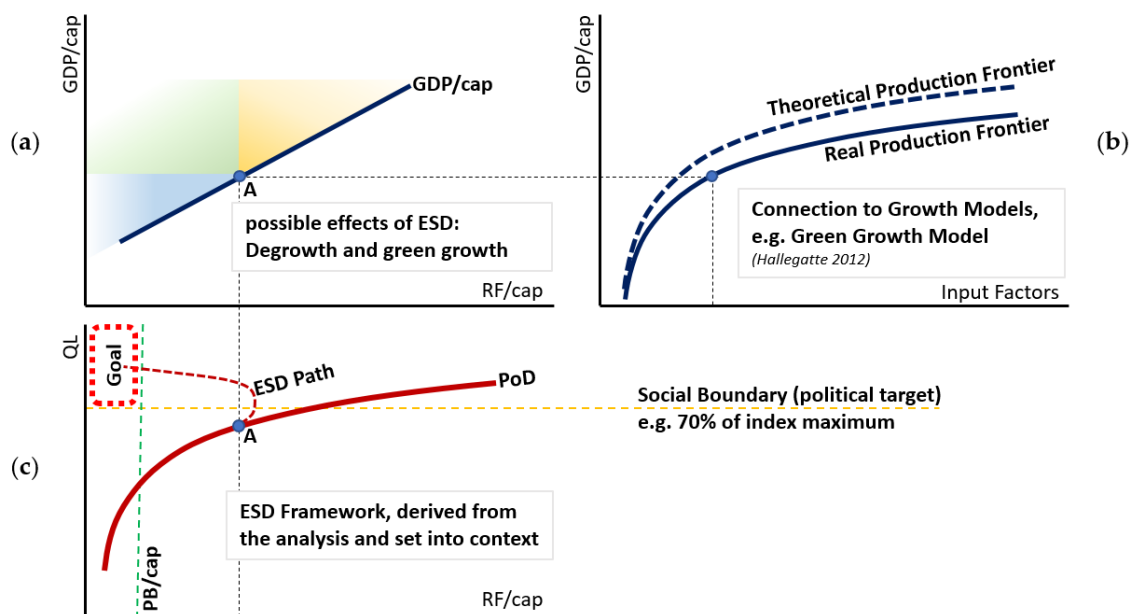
(a)

GDP/cap

GDP/cap

A

possible effects of ESD: Degrowth and green growth

RF/cap

GDP/cap

Theoretical Production Frontier

Real Production Frontier

(b)

Connection to Growth Models, e.g. Green Growth Model

(Hallegatte 2012)

Input Factors

QL

Goal

ESD Path

PoD

Social Boundary (political target)

e.g. 70% of index maximum

A

(c)

ESD Framework, derived from the analysis and set into context

PB/cap

RF/cap